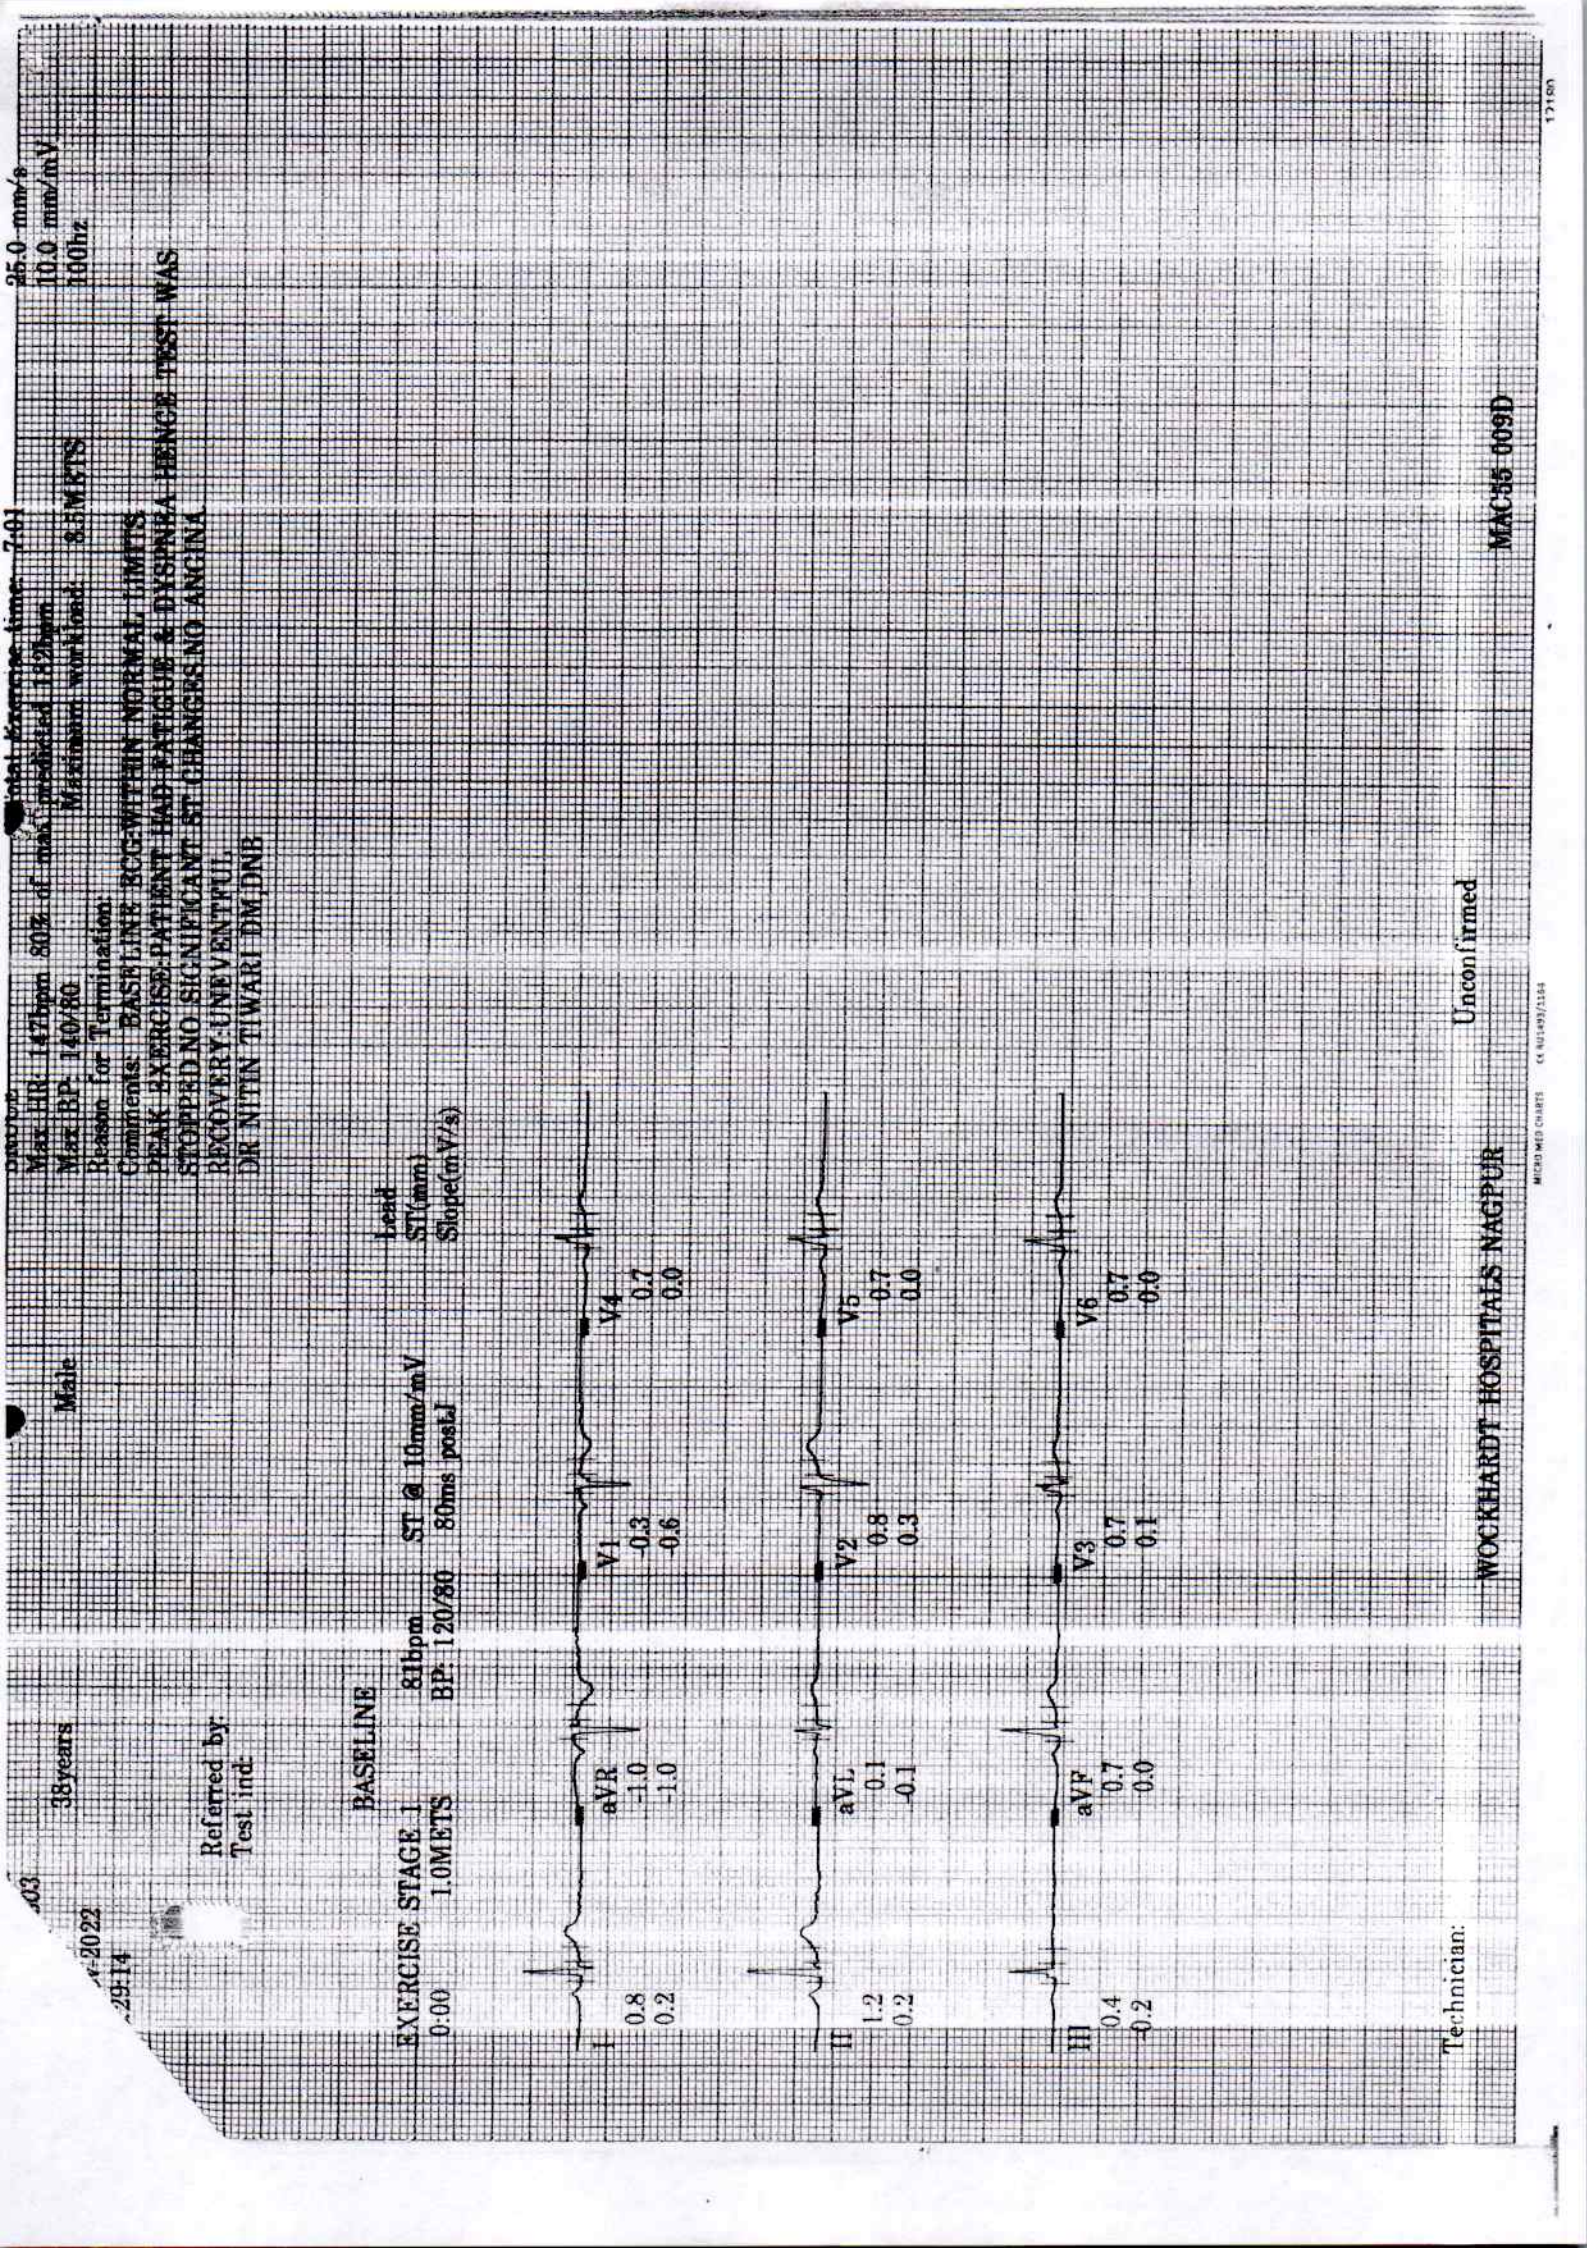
403 38years Male
-2022
:29:14

Referred by:
Test ind:

BASELINE
EXERCISE STAGE 1 81bpm ST @ 10mm/mV Lead
0:00 1.0METS BP: 120/80 80ms postJ ST(mm)
Slope(mV/s)

I aVR V1 V4
0.8 -1.0 -0.3 0.2
0.2 -1.0 -0.6 0.0

II aVL V2 V5
1.2 0.1 0.8 0.7
0.2 -0.1 0.3 0.0

III aVF V3 V6
0.4 0.7 0.7 0.7
-0.2 0.0 0.1 0.0

Total Exercise time: 7:01
Max HR: 147bpm 80% of max predicted 182bpm
Max BP: 140/80 Maximum workload: 8.3METS
Reason for Termination:
Comments: BASELINE ECG WITHIN NORMAL LIMITS
PEAK EXERCISE PATIENT HAD FATIGUE & DYSPNEA HENCE TEST WAS STOPPED NO SIGNIFICANT ST CHANGES NO ANGINA
RECOVERY UNEVENTFUL
DR NITIN TIWARI DM,DNB

25.0 mm/s
10.0 mm/mV
100hz

Technician: Unconfirmed
WOCKHARDT HOSPITALS NAGPUR MAC55 009D